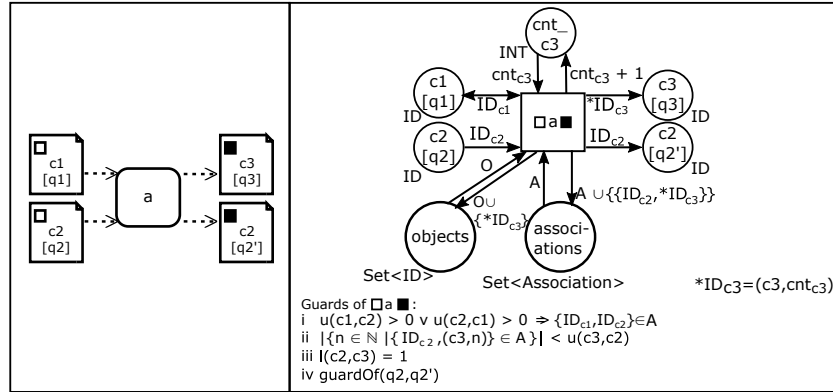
c1
[q1]

c2
[q2]

a

c3
[q3]

c2
[q2']

cnt_
c3

INT

$cnt_{c3}$

$cnt_{c3} + 1$

c1
[q1]

ID

$ID_{c1}$

$*ID_{c3}$

c3
[q3]

ID

c2
[q2]

ID

$ID_{c2}$

a

$ID_{c2}$

c2
[q2']

ID

O

$O \cup \{*ID_{c3}\}$

A

$A \cup \{\{ID_{c2},*ID_{c3}\}\}$

objects

associ-
ations

Set<ID>

Set<Association>

$*ID_{C3}=(c3,cnt_{c3})$

Guards of a:
i $u(c1,c2) > 0 \vee u(c2,c1) > 0 \Rightarrow \{ID_{c1},ID_{c2}\} \in A$
ii $|\{n \in \mathbb{N} \mid \{ID_{c2},(c3,n)\} \in A\}| < u(c3,c2)$
iii $l(c2,c3) = 1$
iv guardOf(q2,q2')